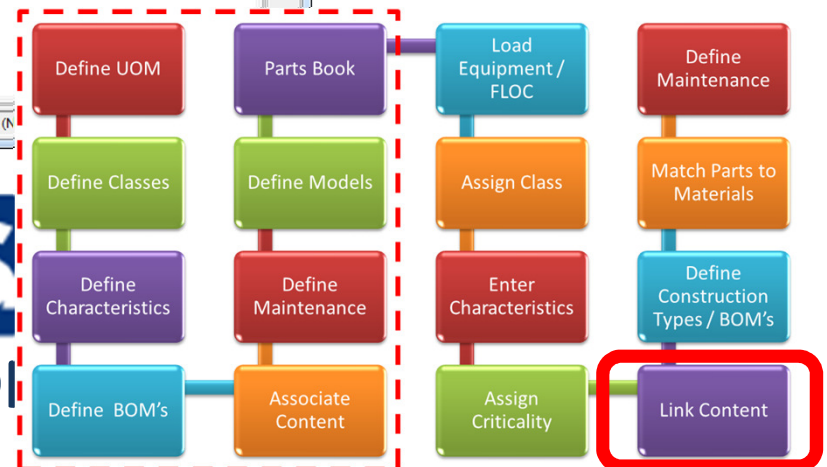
Define UOM

Define Classes

Define Characteristics

Define BOM's

Parts Book

Define Models

Define Maintenance

Associate Content

Load Equipment / FLOC

Assign Class

Enter Characteristics

Assign Criticality

Define Maintenance

Match Parts to Materials

Define Construction Types / BOM's

Link Content